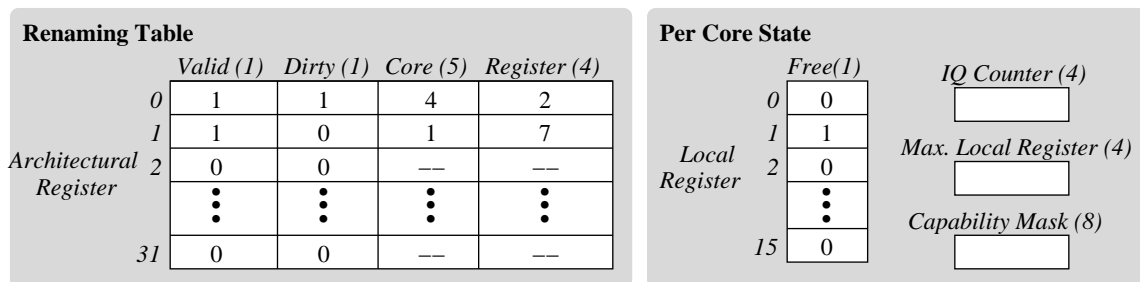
**Renaming Table**

|  | Valid (1) | Dirty (1) | Core (5) | Register (4) |
|---|---|---|---|---|
| 0 | 1 | 1 | 4 | 2 |
| 1 | 1 | 0 | 1 | 7 |
| 2 | 0 | 0 | –– | –– |
| ⋮ | ⋮ | ⋮ | ⋮ | ⋮ |
| 31 | 0 | 0 | –– | –– |

Architectural Register

**Per Core State**

|  | Free(1) |
|---|---|
| 0 | 0 |
| 1 | 1 |
| 2 | 0 |
| ⋮ | ⋮ |
| 15 | 0 |

Local Register

IQ Counter (4)

Max. Local Register (4)

Capability Mask (8)